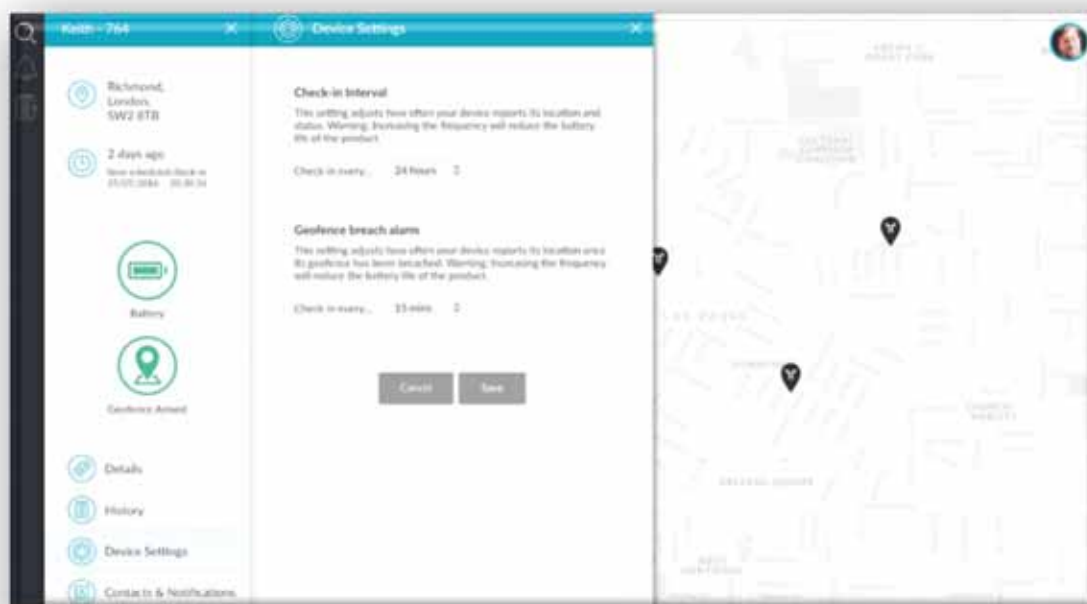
Keith - 764

Richmond, London, SW2 8TB

2 days ago
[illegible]

Battery

Geofence Armed

Details

History

Device Settings

Contacts & Notifications

Device Settings

Check-in Interval

This setting adjusts how often your device reports its location and status. Warning: Increasing the frequency will reduce the battery life of the product.

Check in every... 24 hours

Geofence breach alarm

This setting adjusts how often your device reports its location once its geofence has been breached. Warning: Increasing the frequency will reduce the battery life of the product.

Check in every... 15 mins

Cancel Save